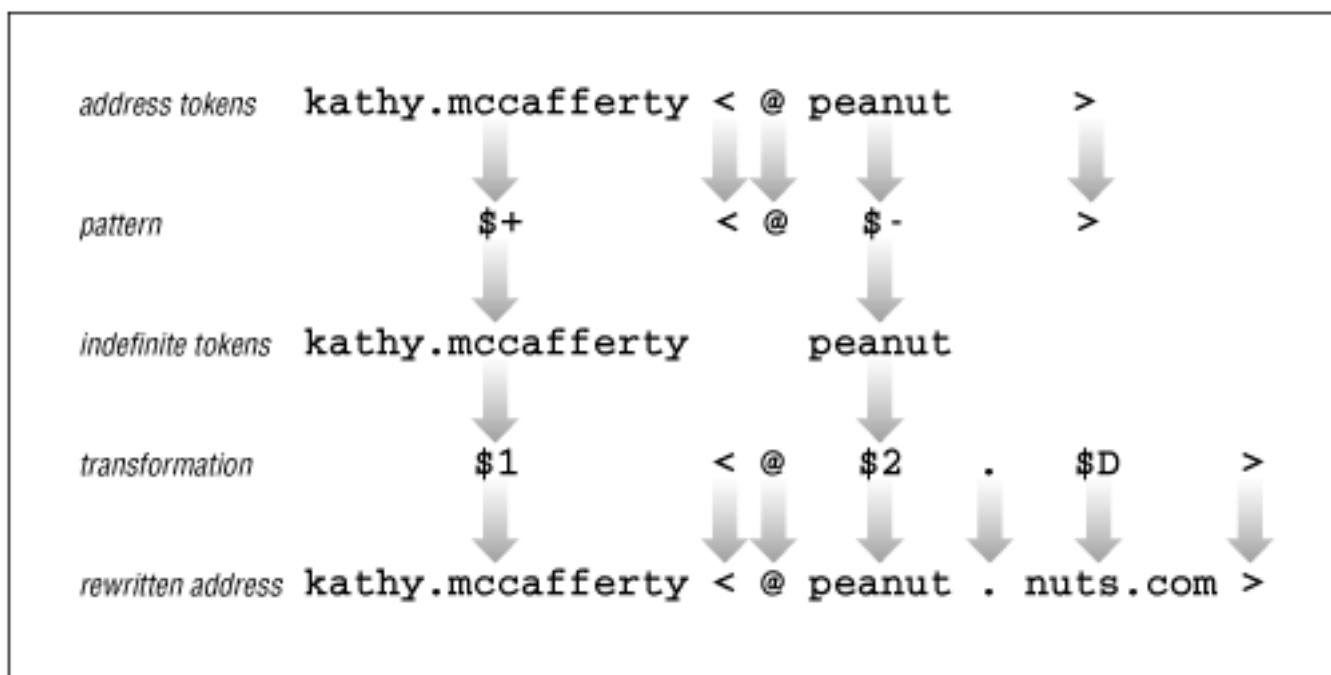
address tokens kathy.mccafferty < @ peanut >

pattern \$+ < @ \$- >

indefinite tokens kathy.mccafferty peanut

transformation \$1 < @ \$2 . \$D >

rewritten address kathy.mccafferty < @ peanut . nuts.com >